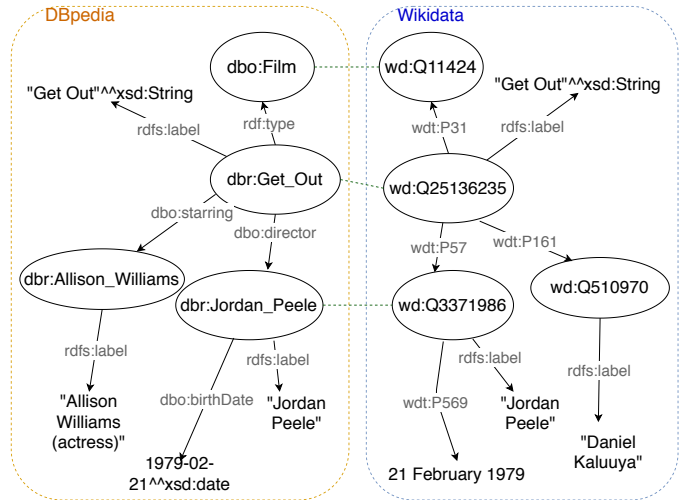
DBpedia

Wikidata

dbo:Film

wd:Q11424

"Get Out"^^xsd:String

"Get Out"^^xsd:String

rdfs:label

rdf:type

wdt:P31

rdfs:label

dbr:Get_Out

wd:Q25136235

dbo:starring

dbo:director

wdt:P57

wdt:P161

dbr:Allison_Williams

dbr:Jordan_Peele

wd:Q3371986

wd:Q510970

rdfs:label

rdfs:label

rdfs:label

rdfs:label

"Allison Williams (actress)"

dbo:birthDate

"Jordan Peele"

wdt:P569

"Jordan Peele"

"Daniel Kaluuya"

1979-02-21^^xsd:date

21 February 1979